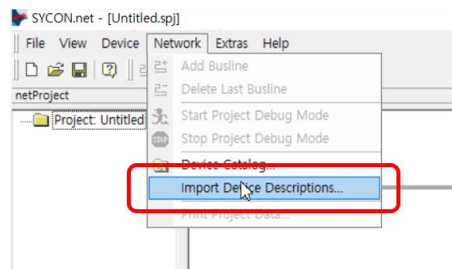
SYCON.net - [Untitled.spj]

File View Device Network Extras Help

netProject

Project: Untitled

Add Busline
Delete Last Busline
Start Project Debug Mode
Stop Project Debug Mode
Device Catalog...
Import Device Descriptions...
Print Project Data...